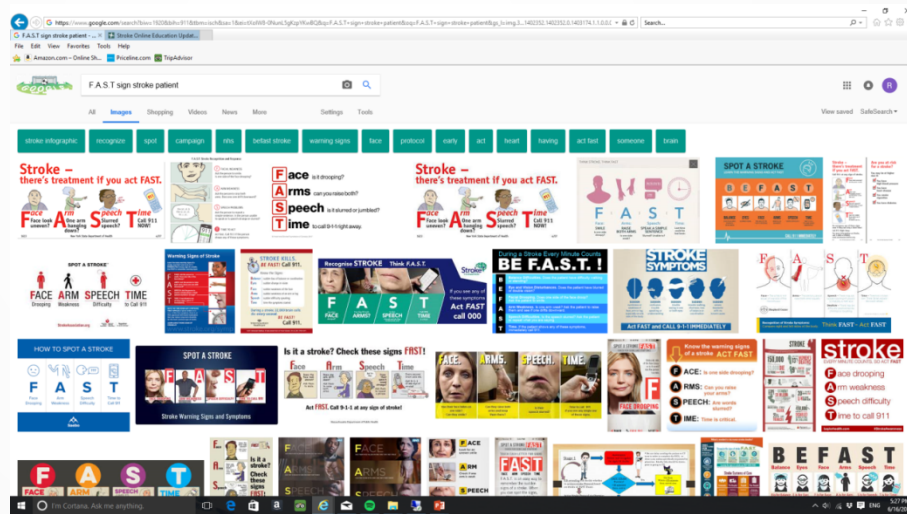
https://www.google.com/search?biw=1920&bih=971&tbm=isch&sa=1&ei=... F.A.S.T+sign+stroke+patient&oq=F.A.S.T+sign+stroke+patient&gs_l=img.3...

Search...

F.A.S.T sign stroke patient - ×

Stroke Online Education Updat...

File Edit View Favorites Tools Help

Amazon.com – Online Sh... Priceline.com TripAdvisor

F A S T sign stroke patient

All Images Shopping Videos News More Settings Tools

View saved SafeSearch

R

stroke infographic recognize spot campaign nhs belfast stroke warning signs face protocol early act heart having act fast someone brain

Stroke – there's treatment if you act FAST.

Face Face look uneven? Arms Arm or leg hanging down? Speech Slurred speech? Time Call 911 NOW!

Face Is it drooping?
Arms Can you raise both?
Speech Is it slurred or jumbled?
Time to call 9-1-1 right away.

Stroke – there's treatment if you act FAST.

Face Face look uneven? Arms Arm or leg hanging down? Speech Slurred speech? Time Call 911 NOW!

F A S T

SPOT A STROKE

B E F A S T

SPOT A STROKE

FACE Drooping ARM Weakness SPEECH Difficulty TIME to Call 911

Warning Signs of Stroke

STROKE KILLS. BE FAST! Call 911.

Recognise STROKE Think F.A.S.T.

F A S T

FACE ARMS SPEECH TIME

If you see any of these signs Act FAST call 000

During a Stroke Every Minute Counts BE F.A.S.T. !

STROKE SYMPTOMS

Act FAST and CALL 9-1-1 IMMEDIATELY

F A S T

Think FAST – Act FAST

HOW TO SPOT A STROKE

F A S T

Face Drooping Arm Weakness Speech Difficulty Time to Call 911

SPOT A STROKE

Stroke Warning Signs and Symptoms

Is it a stroke? Check these signs FAST!

Face Arm Speech Time

Act FAST. Call 9-1-1 at any sign of stroke!

FACE. ARMS. SPEECH. TIME.

FACE DROOPING

Know the warning signs of a stroke ACT FAST

FACE: Is one side drooping?
ARMS: Can you raise your arms?
SPEECH: Are words slurred?
TIME: Time is critical.

stroke

Face drooping
Arm weakness
Speech difficulty
Time to call 911

F A S T

FACE ARMS SPEECH

Is it a stroke? Check these signs FAST!

FACE ARMS SPEECH TIME

FACE ARMS SPEECH

FAST

B E F A S T

Balance Eyes Face Arms Speech Time

I'm Cortana. Ask me anything.

ENG 5:27 PM 6/16/20